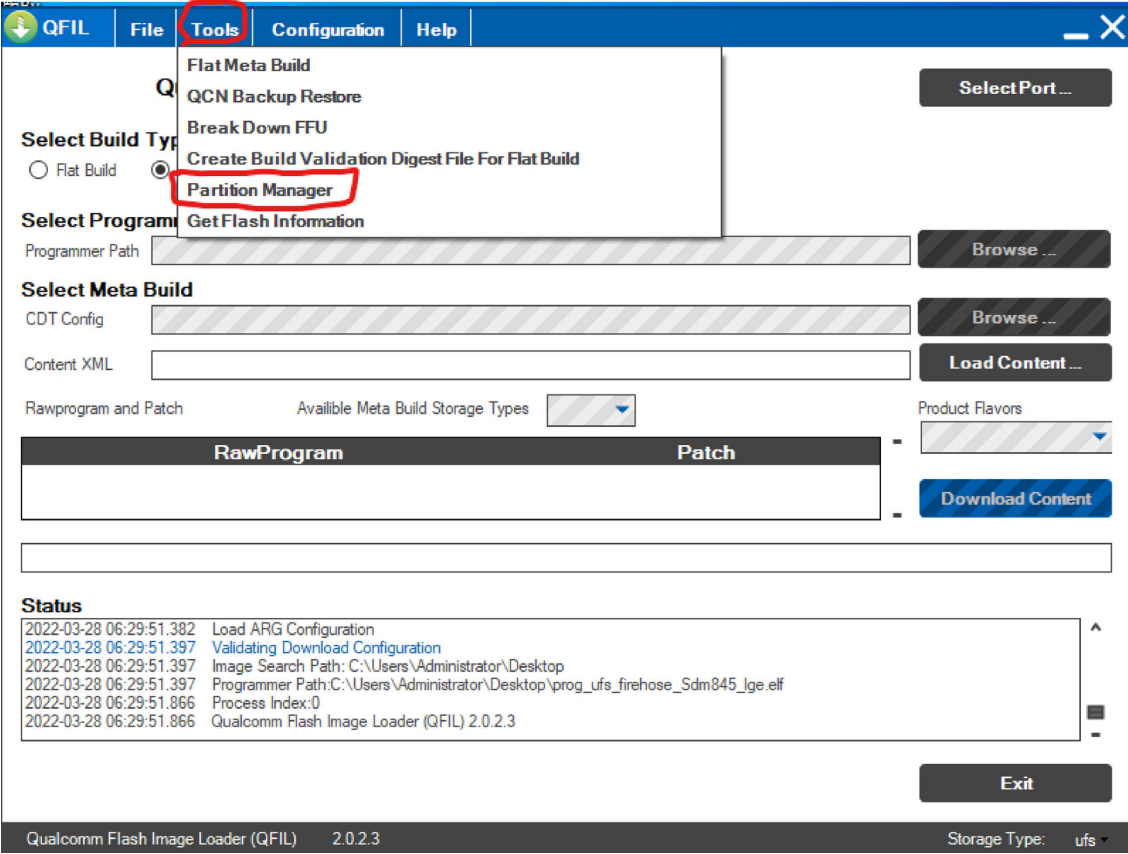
QFIL File Tools Configuration Help

Flat Meta Build
QCN Backup Restore
Break Down FFU
Create Build Validation Digest File For Flat Build
Partition Manager
Get Flash Information

Q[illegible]

Select Port ...

Select Build Typ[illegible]
Flat Build

Select Programm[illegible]
Programmer Path
Browse ...

Select Meta Build
CDT Config
Browse ...

Content XML
Load Content ...

Rawprogram and Patch
Availible Meta Build Storage Types
Product Flavors

| RawProgram | Patch |
|---|---|
| | |

Download Content

Status
2022-03-28 06:29:51.382 Load ARG Configuration
2022-03-28 06:29:51.397 Validating Download Configuration
2022-03-28 06:29:51.397 Image Search Path: C:\Users\Administrator\Desktop
2022-03-28 06:29:51.397 Programmer Path:C:\Users\Administrator\Desktop\prog_ufs_firehose_Sdm845_lge.elf
2022-03-28 06:29:51.866 Process Index:0
2022-03-28 06:29:51.866 Qualcomm Flash Image Loader (QFIL) 2.0.2.3

Exit

Qualcomm Flash Image Loader (QFIL) 2.0.2.3
Storage Type: ufs